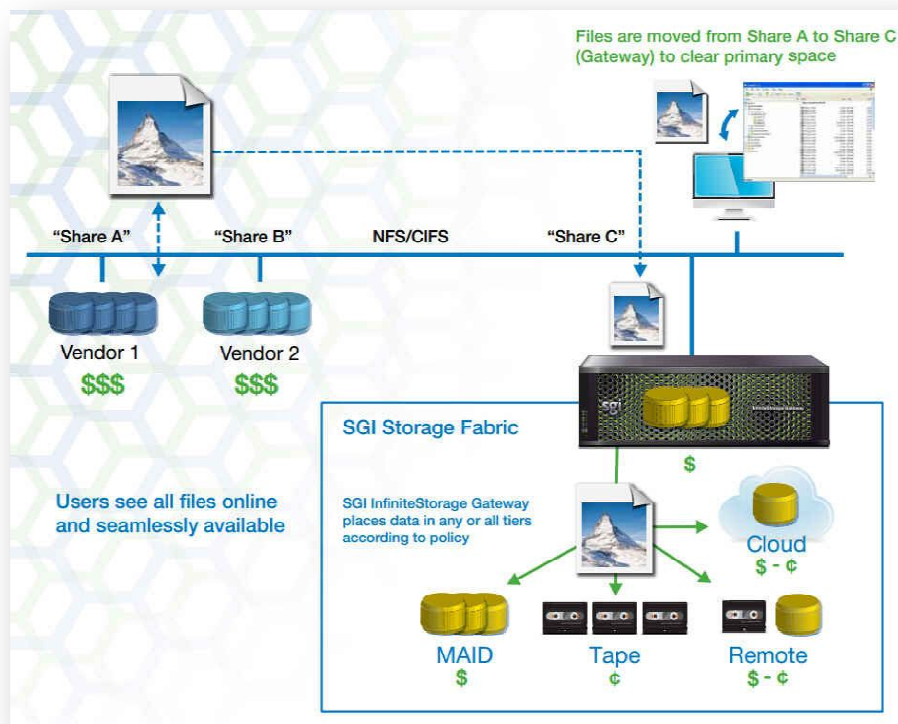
Files are moved from Share A to Share C (Gateway) to clear primary space

"Share A"

"Share B"

NFS/CIFS

"Share C"

Vendor 1
$$$

Vendor 2
$$$

sgi

SGI Storage Fabric

$

Users see all files online and seamlessly available

SGI InfiniteStorage Gateway places data in any or all tiers according to policy

Cloud
$ - ¢

MAID
$

Tape
¢

Remote
$ - ¢